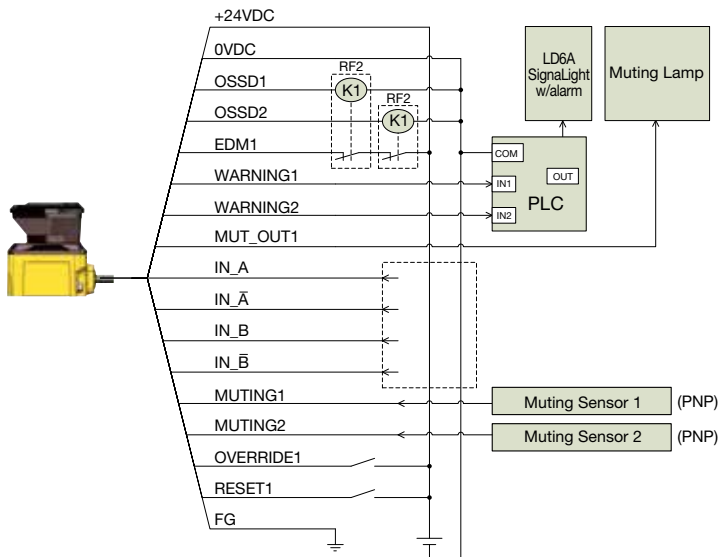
+24VDC
0VDC
OSSD1
OSSD2
EDM1
WARNING1
WARNING2
MUT_OUT1
IN_A
IN_$\bar{A}$
IN_B
IN_$\bar{B}$
MUTING1
MUTING2
OVERRIDE1
RESET1
FG

RF2
K1
RF2
K1

LD6A SignaLight w/alarm

Muting Lamp

COM
IN1
IN2
OUT
PLC

Muting Sensor 1
(PNP)
Muting Sensor 2
(PNP)